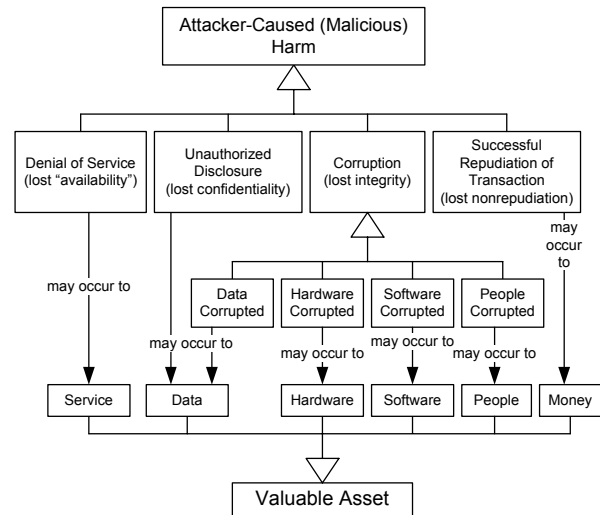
Attacker-Caused (Malicious) Harm

Denial of Service (lost "availability")

Unauthorized Disclosure (lost confidentiality)

Corruption (lost integrity)

Successful Repudiation of Transaction (lost nonrepudiation)

may occur to

may occur to

Data Corrupted

Hardware Corrupted

Software Corrupted

People Corrupted

may occur to

may occur to

may occur to

may occur to

Service

Data

Hardware

Software

People

Money

Valuable Asset